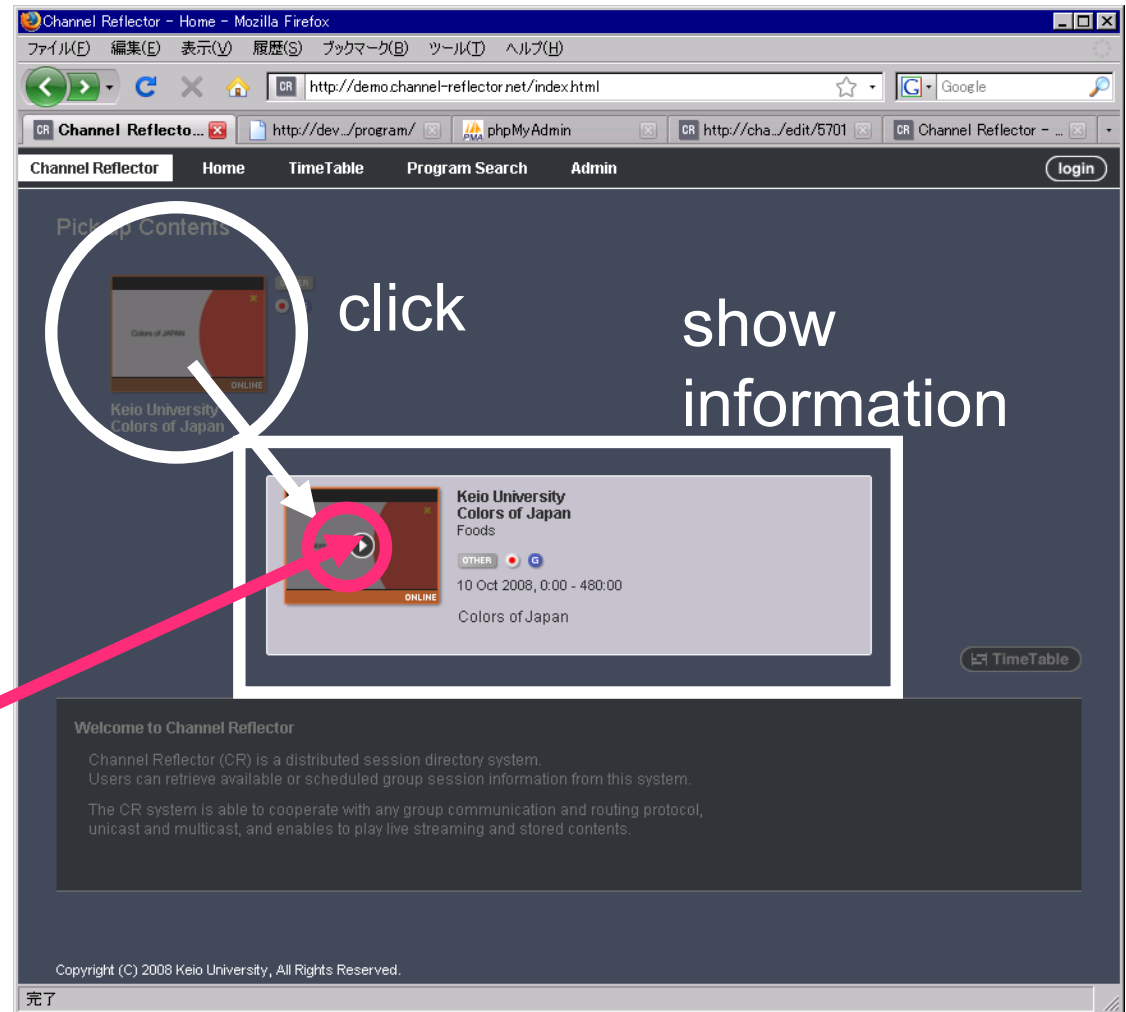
Channel Reflector - Home - Mozilla Firefox

ファイル(F) 編集(E) 表示(V) 履歴(S) ブックマーク(B) ツール(T) ヘルプ(H)

http://demo.channel-reflector.net/index.html

Google

Channel Reflecto... | http://dev.../program/ | phpMyAdmin | http://cha.../edit/5701 | Channel Reflector - ...

Channel Reflector Home TimeTable Program Search Admin login

Pick up Contents

click

show information

Colors of JAPAN

ONLINE

Keio University Colors of Japan

Keio University
Colors of Japan
Foods

OTHER

G

10 Oct 2008, 0:00 - 480:00

Colors of Japan

ONLINE

TimeTable

Welcome to Channel Reflector

Channel Reflector (CR) is a distributed session directory system.
Users can retrieve available or scheduled group session information from this system.

The CR system is able to cooperate with any group communication and routing protocol, unicast and multicast, and enables to play live streaming and stored contents.

Copyright (C) 2008 Keio University, All Rights Reserved.

完了